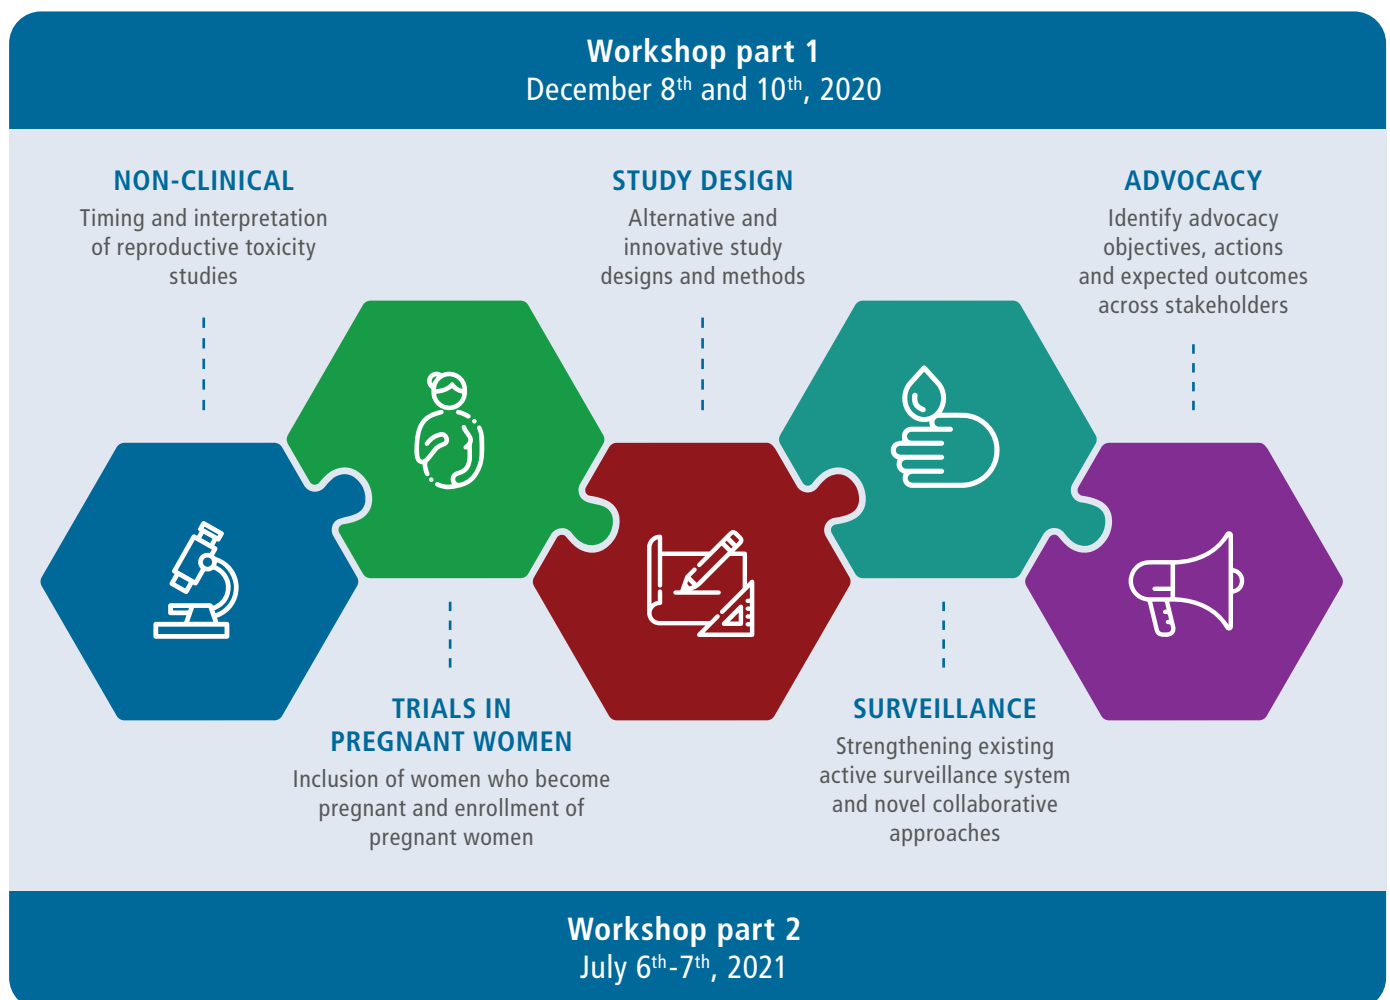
Workshop part 1
December 8$^{th}$ and 10$^{th}$, 2020

NON-CLINICAL
Timing and interpretation of reproductive toxicity studies

STUDY DESIGN
Alternative and innovative study designs and methods

ADVOCACY
Identify advocacy objectives, actions and expected outcomes across stakeholders

TRIALS IN PREGNANT WOMEN
Inclusion of women who become pregnant and enrollment of pregnant women

SURVEILLANCE
Strengthening existing active surveillance system and novel collaborative approaches

Workshop part 2
July 6$^{th}$-7$^{th}$, 2021